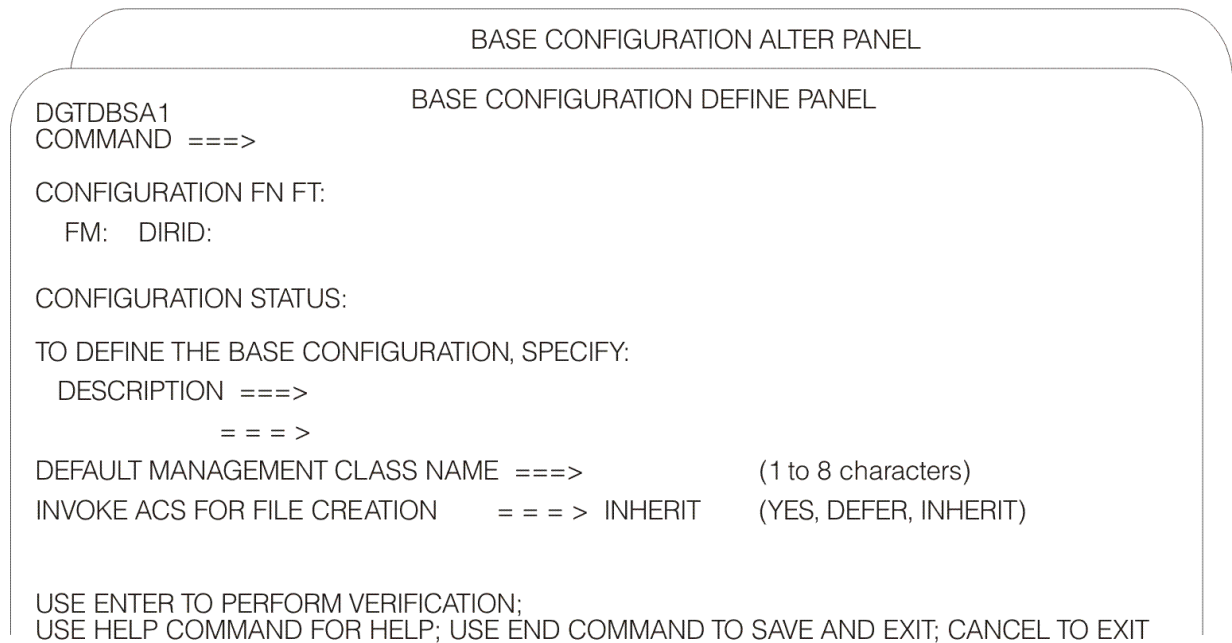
BASE CONFIGURATION ALTER PANEL

DGTDBSA1
BASE CONFIGURATION DEFINE PANEL
COMMAND ===>

CONFIGURATION FN FT:
FM: DIRID:

CONFIGURATION STATUS:

TO DEFINE THE BASE CONFIGURATION, SPECIFY:
DESCRIPTION ===>
= = = >
DEFAULT MANAGEMENT CLASS NAME ===> (1 to 8 characters)
INVOKE ACS FOR FILE CREATION = = = > INHERIT (YES, DEFER, INHERIT)

USE ENTER TO PERFORM VERIFICATION;
USE HELP COMMAND FOR HELP; USE END COMMAND TO SAVE AND EXIT; CANCEL TO EXIT